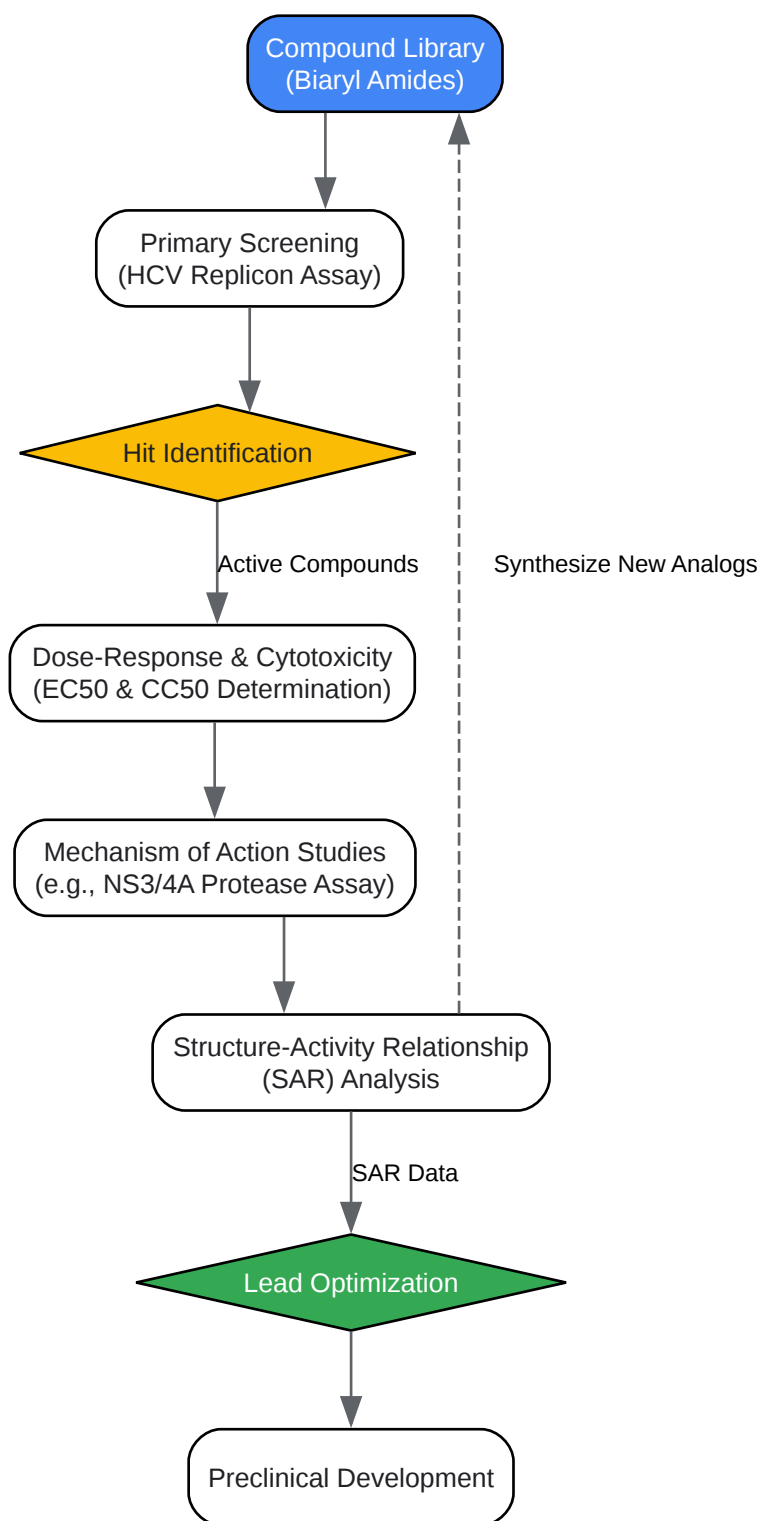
Compound Library
(Biaryl Amides)

Primary Screening
(HCV Replicon Assay)

Hit Identification

Active Compounds

Synthesize New Analogs

Dose-Response & Cytotoxicity
(EC50 & CC50 Determination)

Mechanism of Action Studies
(e.g., NS3/4A Protease Assay)

Structure-Activity Relationship
(SAR) Analysis

SAR Data

Lead Optimization

Preclinical Development